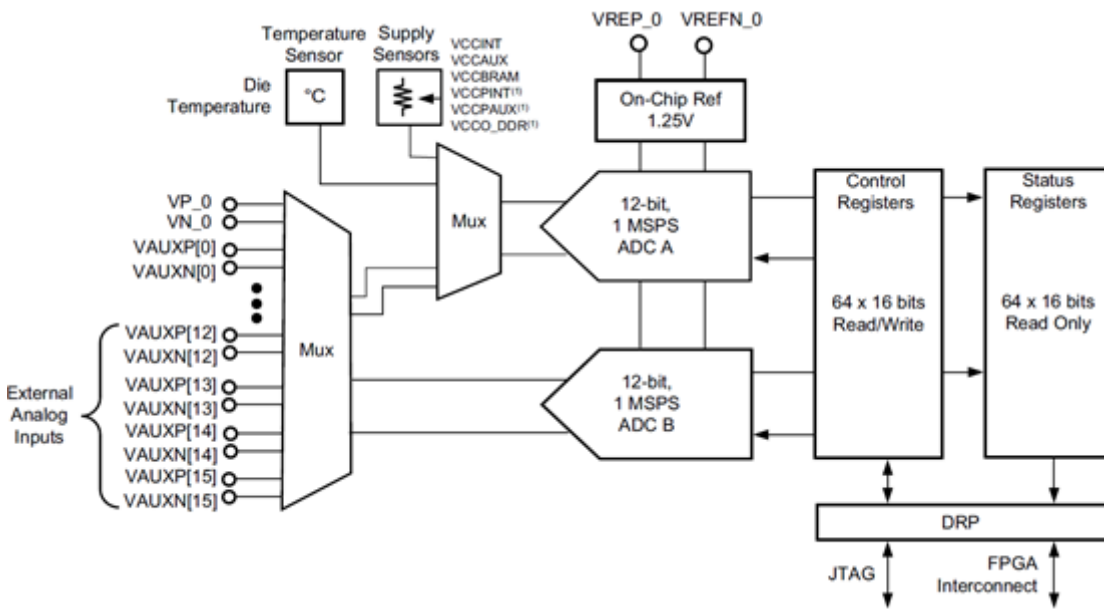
Temperature Sensor

Supply Sensors

VCCINT
VCCAUX
VCCBRAM
VCCPINT(1)
VCCPAUX(1)
VCCO_DDR(1)

VREP_0

VREFN_0

Die Temperature

°C

On-Chip Ref 1.25V

Mux

12-bit, 1 MSPS ADC A

Control Registers

Status Registers

VP_0
VN_0
VAUXP[0]
VAUXN[0]

64 x 16 bits Read/Write

64 x 16 bits Read Only

VAUXP[12]
VAUXN[12]

Mux

External Analog Inputs

VAUXP[13]
VAUXN[13]
VAUXP[14]
VAUXN[14]
VAUXP[15]
VAUXN[15]

12-bit, 1 MSPS ADC B

DRP

JTAG

FPGA Interconnect